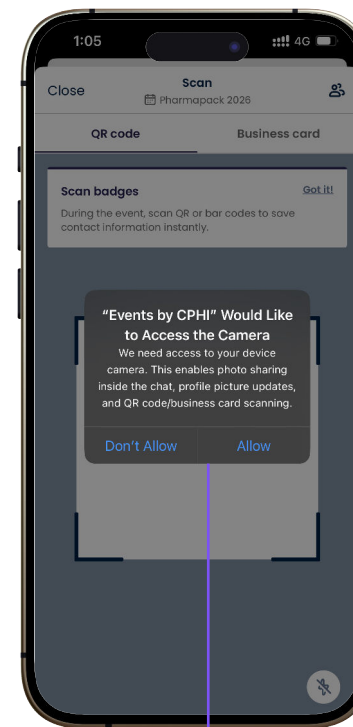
1:05

4G

Close

Scan

Pharmapack 2026

QR code

Business card

Scan badges

Got it!

During the event, scan QR or bar codes to save contact information instantly.

“Events by CPHI” Would Like to Access the Camera

We need access to your device camera. This enables photo sharing inside the chat, profile picture updates, and QR code/business card scanning.

Don't Allow

Allow